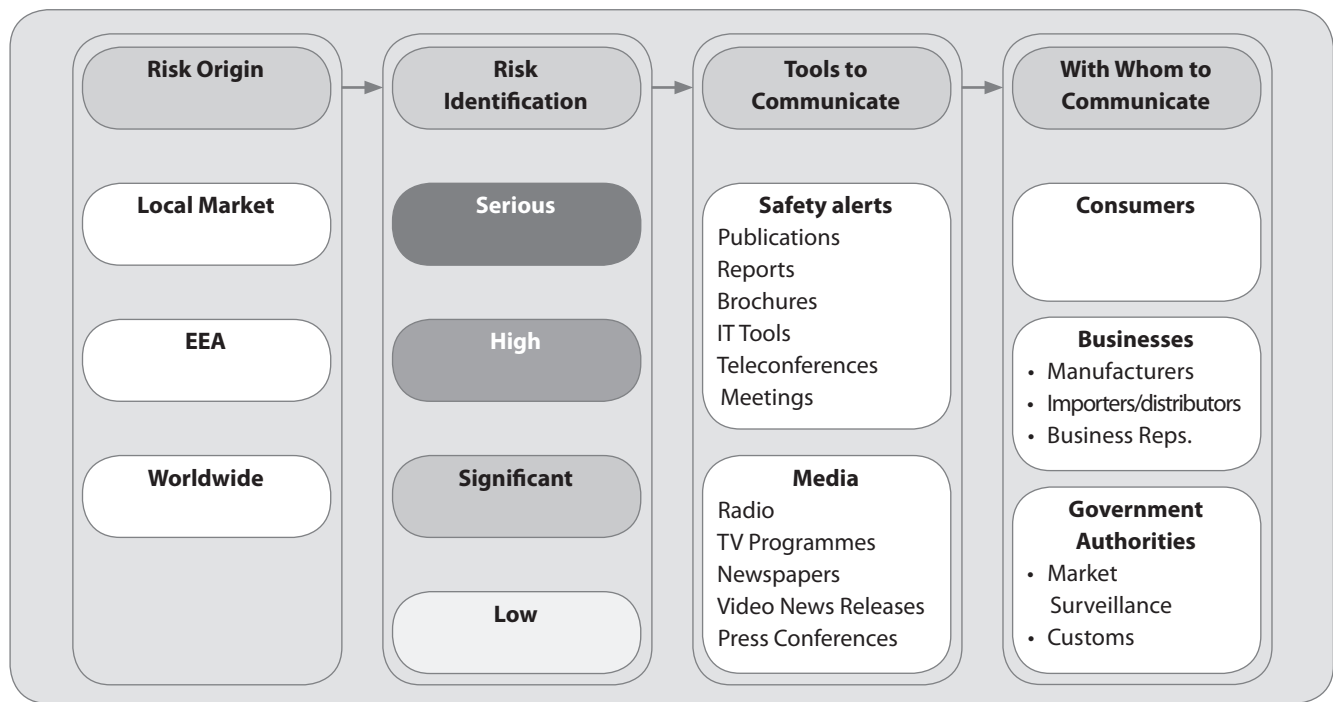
Risk Origin

Local Market

EEA

Worldwide

Risk Identification

Serious

High

Significant

Low

Tools to Communicate

Safety alerts
Publications
Reports
Brochures
IT Tools
Teleconferences
Meetings

Media
Radio
TV Programmes
Newspapers
Video News Releases
Press Conferences

With Whom to Communicate

Consumers

Businesses
• Manufacturers
• Importers/distributors
• Business Reps.

Government Authorities
• Market Surveillance
• Customs